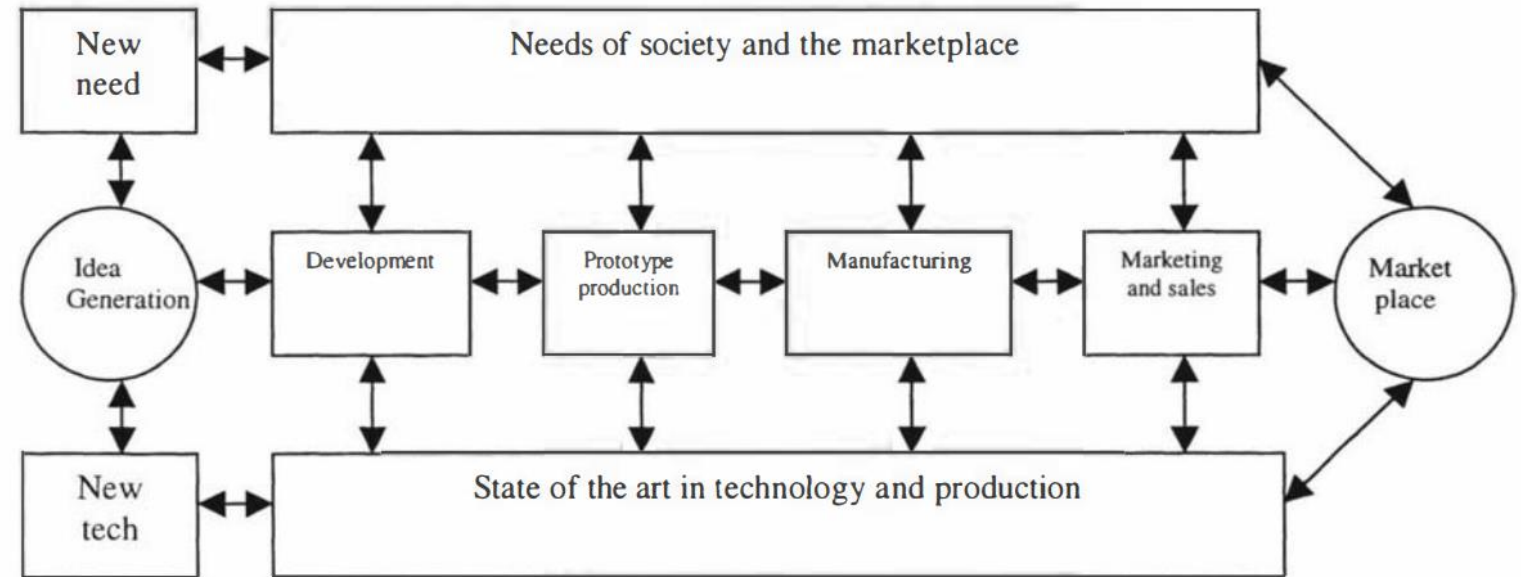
New need

Needs of society and the marketplace

Idea Generation

Development

Prototype production

Manufacturing

Marketing and sales

Market place

New tech

State of the art in technology and production